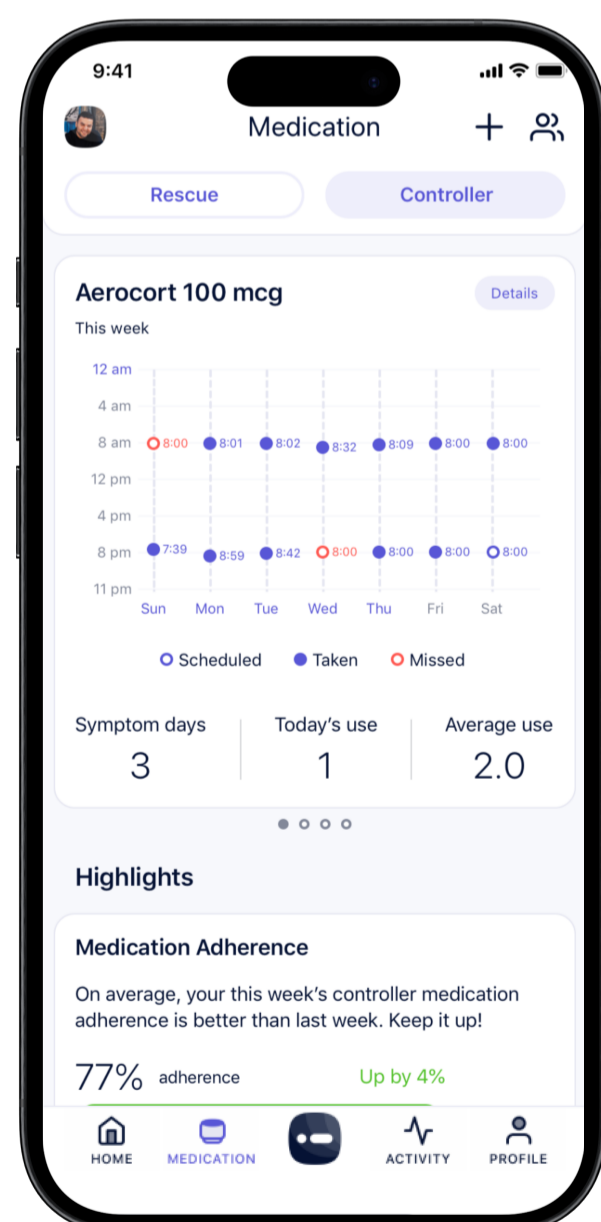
9:41

Medication

Rescue Controller

Aerocort 100 mcg
Details

This week

| | Sun | Mon | Tue | Wed | Thu | Fri | Sat |
|---|---|---|---|---|---|---|---|
| 12 am | | | | | | | |
| 4 am | | | | | | | |
| 8 am | 8:00 | 8:01 | 8:02 | 8:32 | 8:09 | 8:00 | 8:00 |
| 12 pm | | | | | | | |
| 4 pm | | | | | | | |
| 8 pm | 7:39 | 8:59 | 8:42 | 8:00 | 8:00 | 8:00 | 8:00 |
| 11 pm | | | | | | | |

Scheduled Taken Missed

Symptom days
3

Today's use
1

Average use
2.0

Highlights

Medication Adherence

On average, your this week's controller medication adherence is better than last week. Keep it up!

77% adherence Up by 4%

HOME MEDICATION ACTIVITY PROFILE